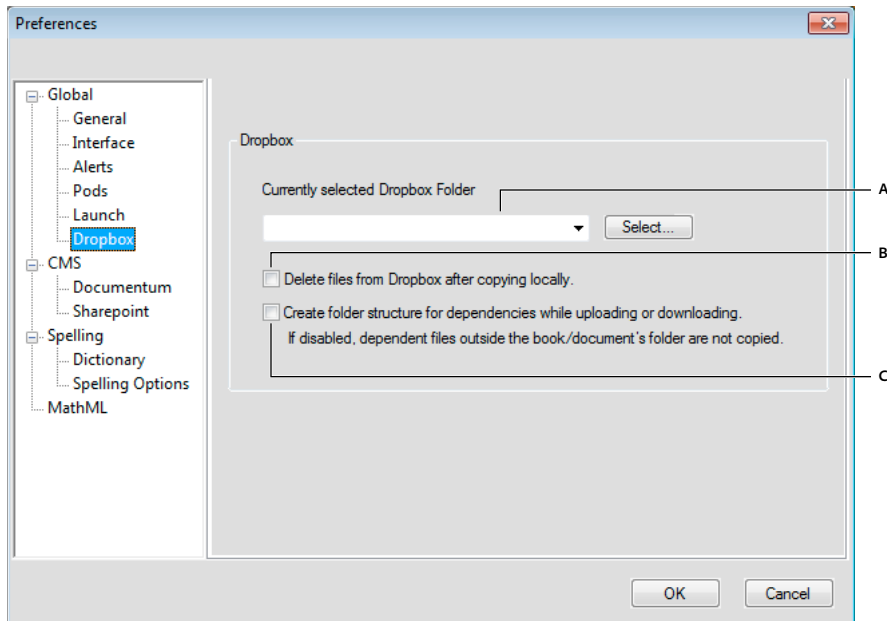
Preferences

Global
General
Interface
Alerts
Pods
Launch
Dropbox
CMS
Documentum
Sharepoint
Spelling
Dictionary
Spelling Options
MathML

Dropbox

Currently selected Dropbox Folder

Select...

Delete files from Dropbox after copying locally.

Create folder structure for dependencies while uploading or downloading.

If disabled, dependent files outside the book/document's folder are not copied.

A

B

C

OK

Cancel